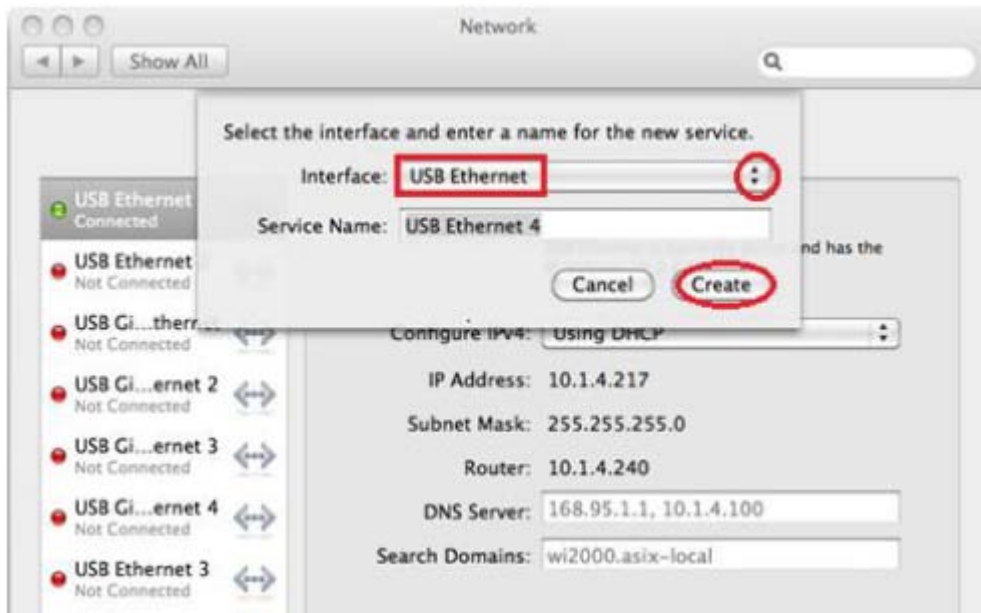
Network

Show All

Select the interface and enter a name for the new service.

Interface: USB Ethernet

Service Name: USB Ethernet 4

Cancel Create

nd has the

USB Ethernet
Connected

USB Ethernet
Not Connected

USB Gi...ther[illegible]
Not Connected

USB Gi...ernet 2
Not Connected

USB Gi...ernet 3
Not Connected

USB Gi...ernet 4
Not Connected

USB Ethernet 3
Not Connected

Configure IPv4: Using DHCP

IP Address: 10.1.4.217

Subnet Mask: 255.255.255.0

Router: 10.1.4.240

DNS Server: 168.95.1.1, 10.1.4.100

Search Domains: wi2000.asix-local